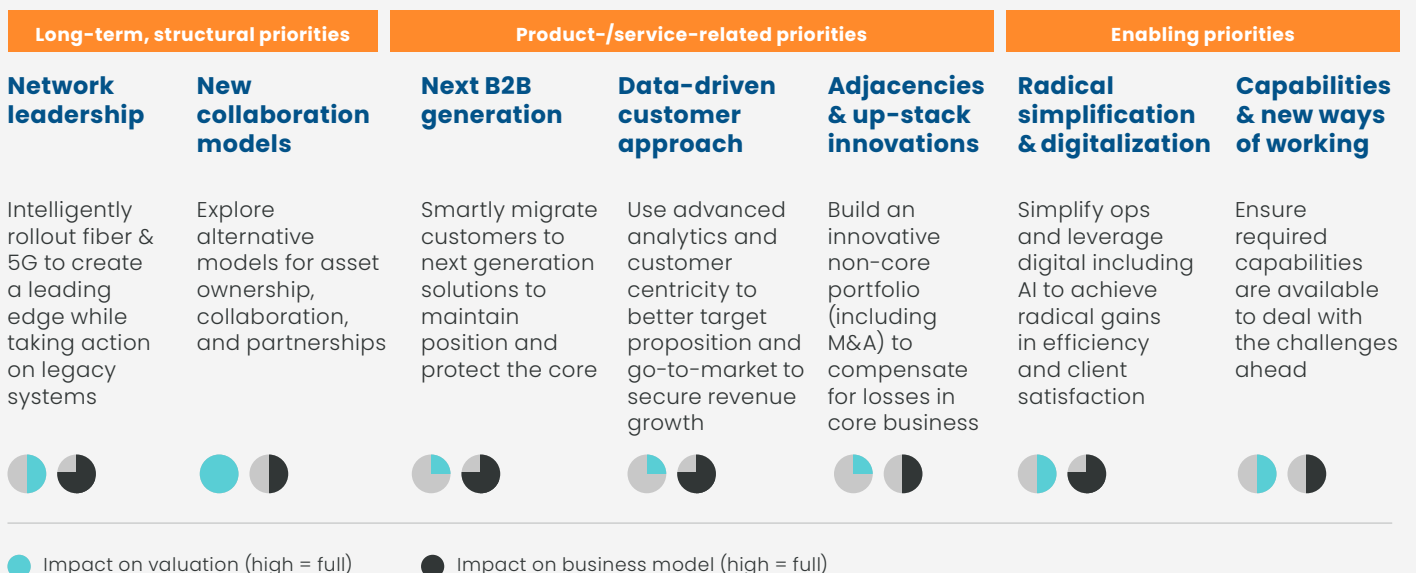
Long-term, structural priorities

Product-/service-related priorities

Enabling priorities

Network leadership

Intelligently rollout fiber & 5G to create a leading edge while taking action on legacy systems

New collaboration models

Explore alternative models for asset ownership, collaboration, and partnerships

Next B2B generation

Smartly migrate customers to next generation solutions to maintain position and protect the core

Data-driven customer approach

Use advanced analytics and customer centricity to better target proposition and go-to-market to secure revenue growth

Adjacencies & up-stack innovations

Build an innovative non-core portfolio (including M&A) to compensate for losses in core business

Radical simplification & digitalization

Simplify ops and leverage digital including AI to achieve radical gains in efficiency and client satisfaction

Capabilities & new ways of working

Ensure required capabilities are available to deal with the challenges ahead

Impact on valuation (high = full)

Impact on business model (high = full)